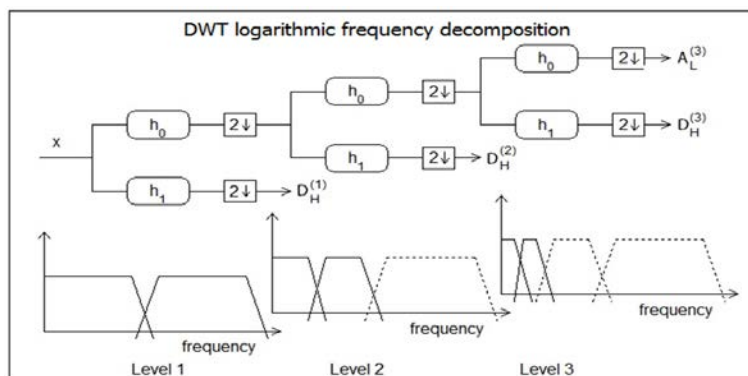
DWT logarithmic frequency decomposition

x

$h_0$

$2\downarrow$

$h_0$

$2\downarrow$

$h_0$

$2\downarrow$

$A_L^{(3)}$

$h_1$

$2\downarrow$

$D_H^{(3)}$

$h_1$

$2\downarrow$

$D_H^{(2)}$

$h_1$

$2\downarrow$

$D_H^{(1)}$

frequency

Level 1

frequency

Level 2

frequency

Level 3